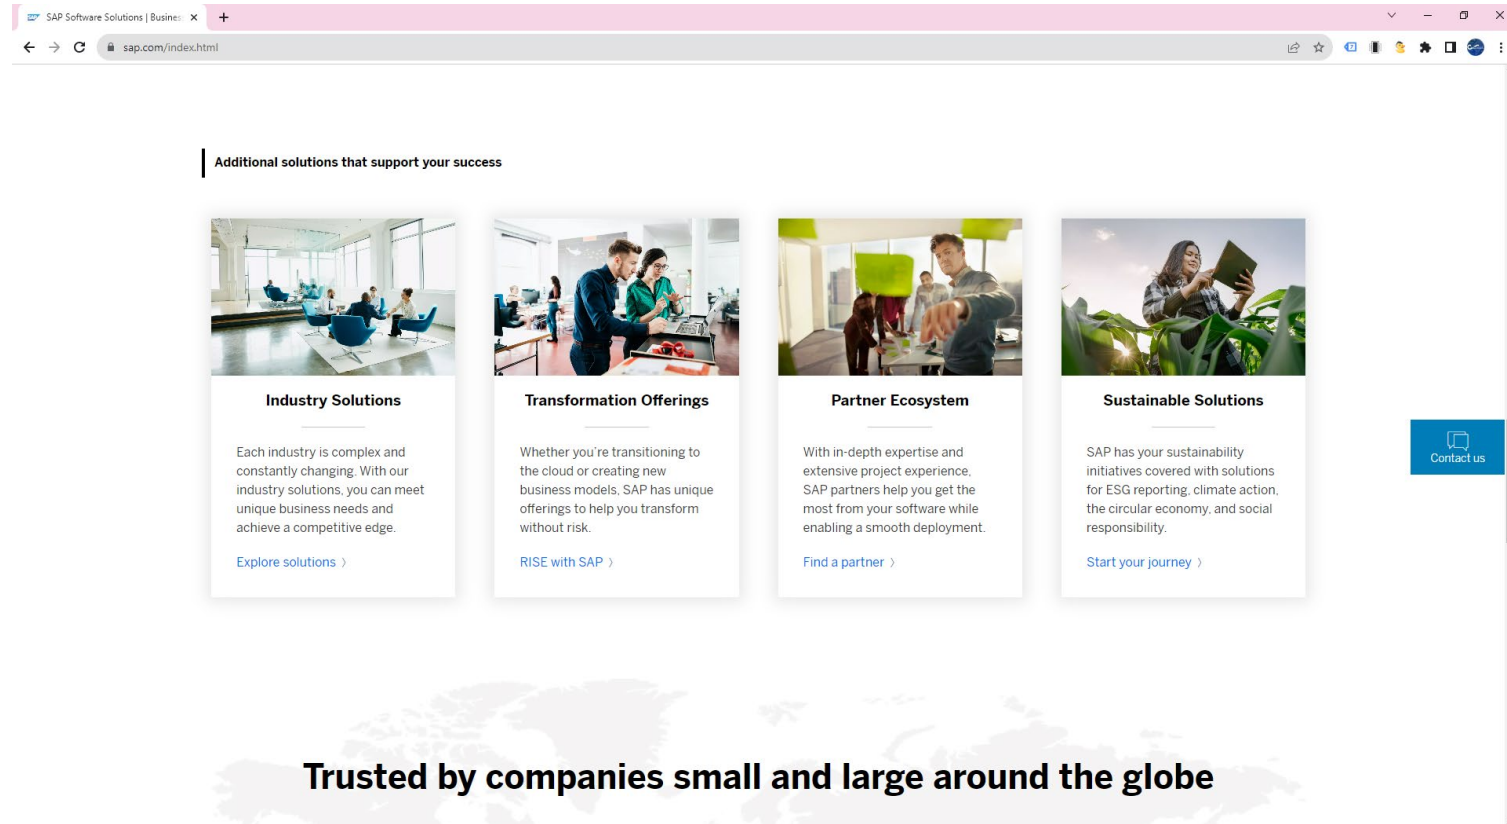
SAP Software Solutions | Busines ×
+
sap.com/index.html

Additional solutions that support your success

Industry Solutions

Each industry is complex and constantly changing. With our industry solutions, you can meet unique business needs and achieve a competitive edge.

Explore solutions ›

Transformation Offerings

Whether you're transitioning to the cloud or creating new business models, SAP has unique offerings to help you transform without risk.

RISE with SAP ›

Partner Ecosystem

With in-depth expertise and extensive project experience, SAP partners help you get the most from your software while enabling a smooth deployment.

Find a partner ›

Sustainable Solutions

SAP has your sustainability initiatives covered with solutions for ESG reporting, climate action, the circular economy, and social responsibility.

Start your journey ›

Contact us

Trusted by companies small and large around the globe